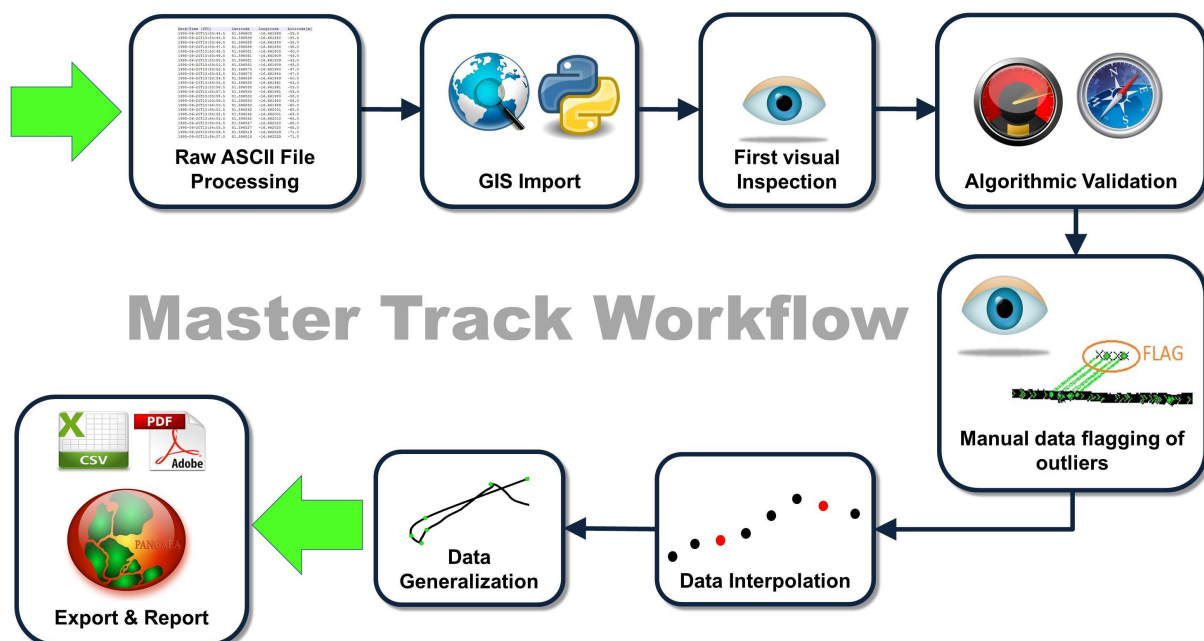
Raw ASCII File Processing

GIS Import

First visual Inspection

Algorithmic Validation

Master Track Workflow

FLAG

Manual data flagging of outliers

CSV

PDF

Adobe

PANGAEA

Export & Report

Data Generalization

Data Interpolation